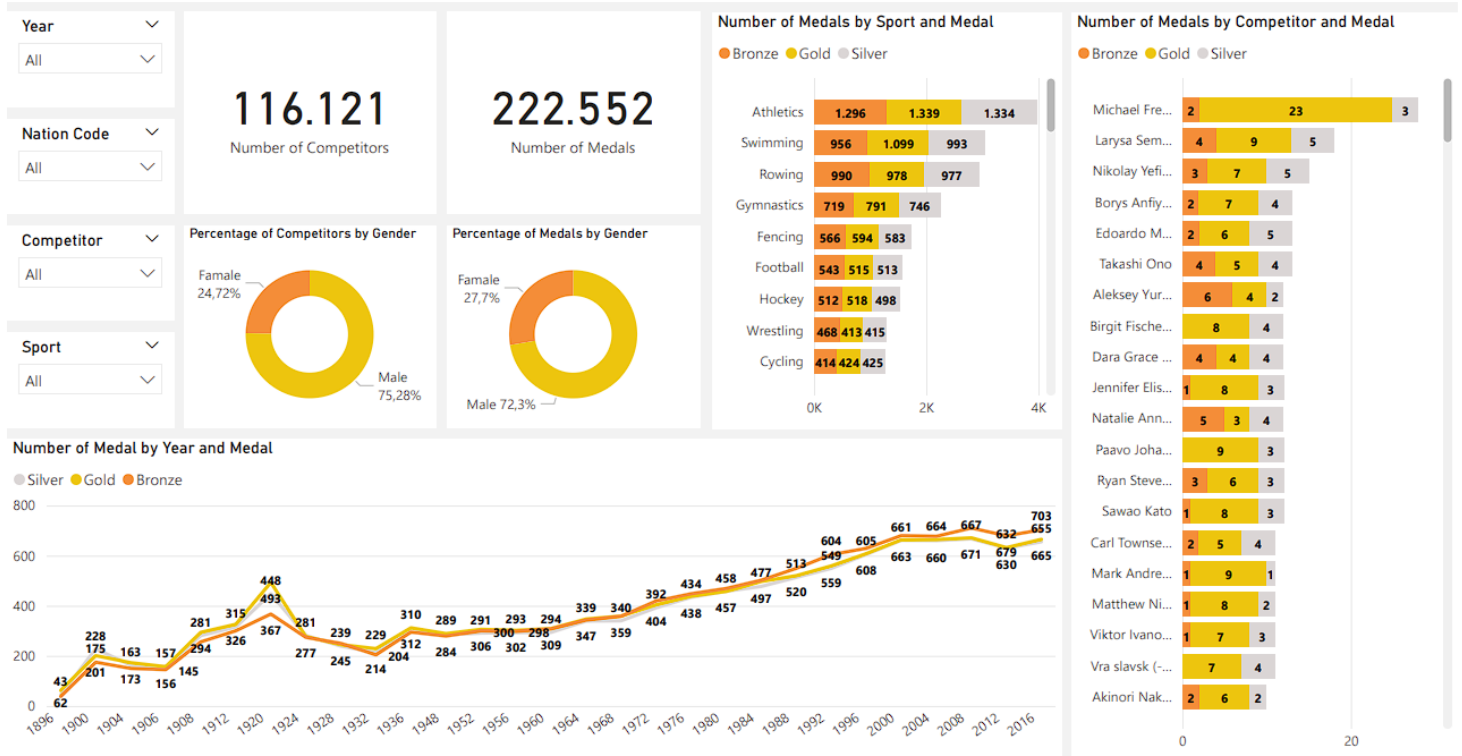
Year
All

Nation Code
All

Competitor
All

Sport
All

116.121
Number of Competitors

222.552
Number of Medals

Percentage of Competitors by Gender
Famale 24,72%
Male 75,28%

Percentage of Medals by Gender
Famale 27,7%
Male 72,3%

Number of Medals by Sport and Medal
Bronze Gold Silver

| Sport | Bronze | Gold | Silver |
|---|---|---|---|
| Athletics | 1.296 | 1.339 | 1.334 |
| Swimming | 956 | 1.099 | 993 |
| Rowing | 990 | 978 | 977 |
| Gymnastics | 719 | 791 | 746 |
| Fencing | 566 | 594 | 583 |
| Football | 543 | 515 | 513 |
| Hockey | 512 | 518 | 498 |
| Wrestling | 468 | 413 | 415 |
| Cycling | 414 | 424 | 425 |

0K 2K 4K

Number of Medals by Competitor and Medal
Bronze Gold Silver

| Competitor | Bronze | Gold | Silver |
|---|---|---|---|
| Michael Fre... | 2 | 23 | 3 |
| Larysa Sem... | 4 | 9 | 5 |
| Nikolay Yefi... | 3 | 7 | 5 |
| Borys Anfiy... | 2 | 7 | 4 |
| Edoardo M... | 2 | 6 | 5 |
| Takashi Ono | 4 | 5 | 4 |
| Aleksey Yur... | 6 | 4 | 2 |
| Birgit Fische... | | 8 | 4 |
| Dara Grace ... | 4 | 4 | 4 |
| Jennifer Elis... | 1 | 8 | 3 |
| Natalie Ann... | 5 | 3 | 4 |
| Paavo Joha... | | 9 | 3 |
| Ryan Steve... | 3 | 6 | 3 |
| Sawao Kato | 1 | 8 | 3 |
| Carl Townse... | 2 | 5 | 4 |
| Mark Andre... | 1 | 9 | 1 |
| Matthew Ni... | 1 | 8 | 2 |
| Viktor Ivano... | 1 | 7 | 3 |
| Vra slavsk (-... | | 7 | 4 |
| Akinori Nak... | 2 | 6 | 2 |

0 20

Number of Medal by Year and Medal
Silver Gold Bronze

800
600
400
200
0

43 62 228 175 201 163 173 157 156 281 294 145 315 326 448 493 367 281 277 239 245 229 214 310 312 204 289 284 291 306 300 293 302 298 294 309 339 347 340 359 392 404 434 438 458 457 477 497 513 520 604 549 559 605 608 661 663 664 660 667 671 632 679 630 703 655 665

1896 1900 1904 1906 1908 1912 1920 1924 1928 1932 1936 1948 1952 1956 1960 1964 1968 1972 1976 1980 1984 1988 1992 1996 2000 2004 2008 2012 2016